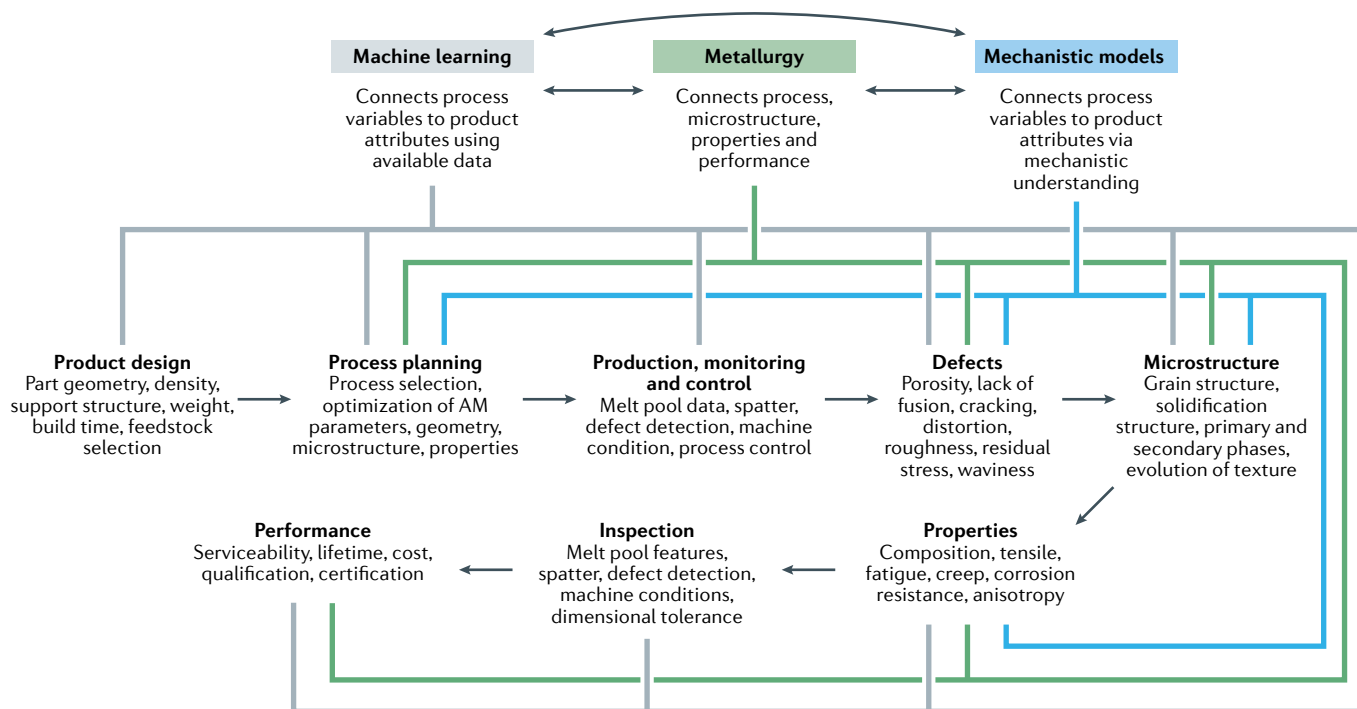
Machine learning

Connects process variables to product attributes using available data

Metallurgy

Connects process, microstructure, properties and performance

Mechanistic models

Connects process variables to product attributes via mechanistic understanding

Product design
Part geometry, density, support structure, weight, build time, feedstock selection

Process planning
Process selection, optimization of AM parameters, geometry, microstructure, properties

Production, monitoring and control
Melt pool data, spatter, defect detection, machine condition, process control

Defects
Porosity, lack of fusion, cracking, distortion, roughness, residual stress, waviness

Microstructure
Grain structure, solidification structure, primary and secondary phases, evolution of texture

Performance
Serviceability, lifetime, cost, qualification, certification

Inspection
Melt pool features, spatter, defect detection, machine conditions, dimensional tolerance

Properties
Composition, tensile, fatigue, creep, corrosion resistance, anisotropy